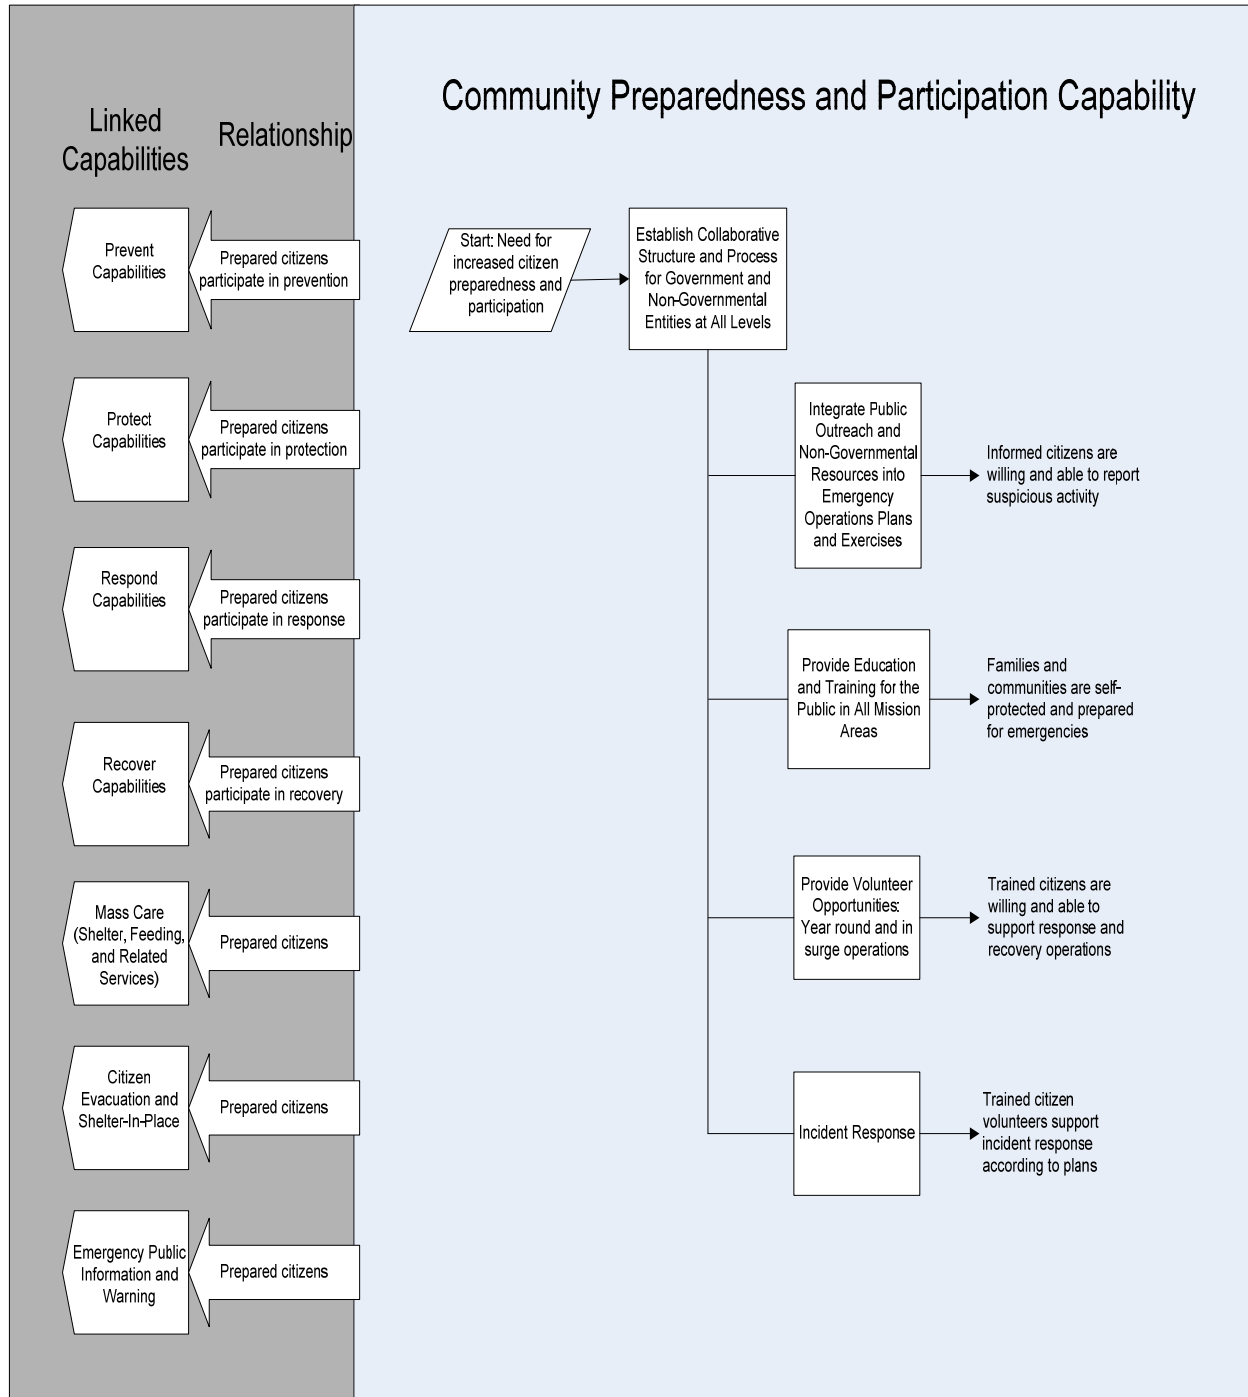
Community Preparedness and Participation Capability

Linked Capabilities

Relationship

Prevent Capabilities

Prepared citizens participate in prevention

Protect Capabilities

Prepared citizens participate in protection

Respond Capabilities

Prepared citizens participate in response

Recover Capabilities

Prepared citizens participate in recovery

Mass Care (Shelter, Feeding, and Related Services)

Prepared citizens

Citizen Evacuation and Shelter-In-Place

Prepared citizens

Emergency Public Information and Warning

Prepared citizens

Start: Need for increased citizen preparedness and participation

Establish Collaborative Structure and Process for Government and Non-Governmental Entities at All Levels

Integrate Public Outreach and Non-Governmental Resources into Emergency Operations Plans and Exercises

Informed citizens are willing and able to report suspicious activity

Provide Education and Training for the Public in All Mission Areas

Families and communities are self-protected and prepared for emergencies

Provide Volunteer Opportunities: Year round and in surge operations

Trained citizens are willing and able to support response and recovery operations

Incident Response

Trained citizen volunteers support incident response according to plans